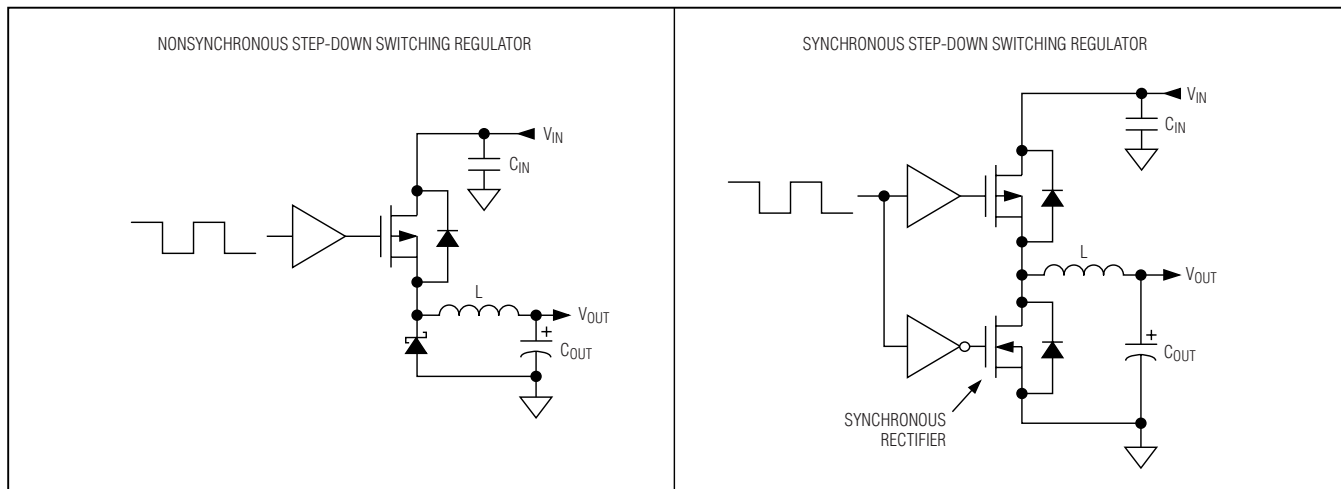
NONSYNCHRONOUS STEP-DOWN SWITCHING REGULATOR

$V_{IN}$

$C_{IN}$

L

$V_{OUT}$

+

$C_{OUT}$

SYNCHRONOUS STEP-DOWN SWITCHING REGULATOR

$V_{IN}$

$C_{IN}$

L

$V_{OUT}$

+

$C_{OUT}$

SYNCHRONOUS RECTIFIER